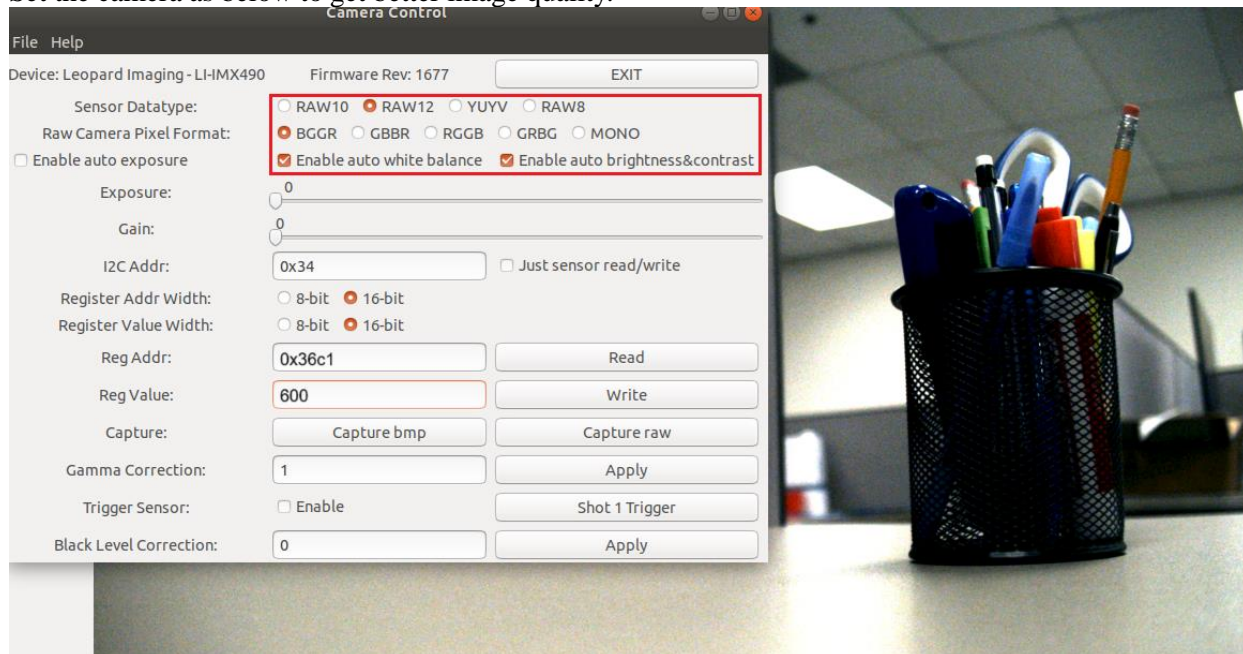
Set the camera as below to get better image quality:

Camera Control

File Help

Device: Leopard Imaging - LI-IMX490 Firmware Rev: 1677 EXIT

Sensor Datatype: RAW10 RAW12 YUYV RAW8

Raw Camera Pixel Format: BGGR GBBR RGGB GRBG MONO

Enable auto exposure Enable auto white balance Enable auto brightness&contrast

Exposure: 0

Gain: 0

I2C Addr: 0x34 Just sensor read/write

Register Addr Width: 8-bit 16-bit

Register Value Width: 8-bit 16-bit

Reg Addr: 0x36c1 Read

Reg Value: 600 Write

Capture: Capture bmp Capture raw

Gamma Correction: 1 Apply

Trigger Sensor: Enable Shot 1 Trigger

Black Level Correction: 0 Apply